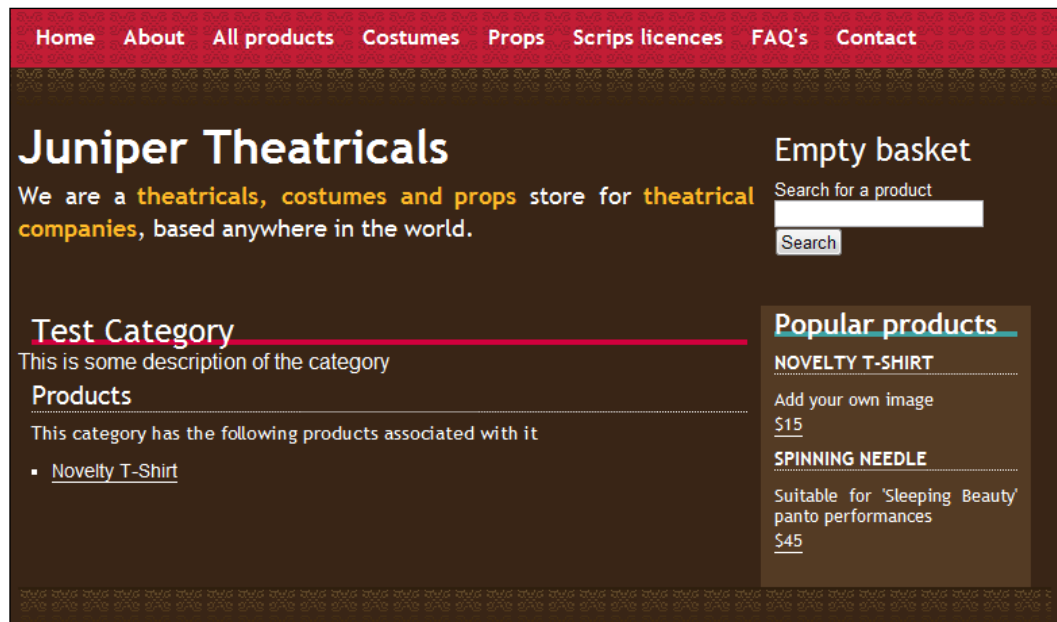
Home About All products Costumes Props Scrips licences FAQ's Contact

Juniper Theatricals

We are a theatricals, costumes and props store for theatrical companies, based anywhere in the world.

Empty basket

Search for a product

Search

Test Category

This is some description of the category

Products

This category has the following products associated with it

- Novelty T-Shirt

Popular products

NOVELTY T-SHIRT

Add your own image

$15

SPINNING NEEDLE

Suitable for 'Sleeping Beauty' panto performances

$45